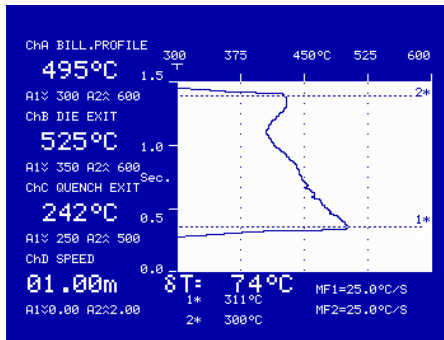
ChA BILL.PROFILE
495°C
A1ˇ 300 A2ˆ 600
ChB DIE EXIT
525°C
A1ˇ 350 A2ˆ 600
ChC QUENCH EXIT
242°C
A1ˇ 250 A2ˆ 500
ChD SPEED
01.00m
A1ˇ0.00 A2ˆ2.00

300 375 450°C 525 600
1.5
1.0
Sec.
0.5
0.0
2*
1*

δT: 74°C
1* 311°C
2* 300°C
MF1=25.0°C/S
MF2=25.0°C/S